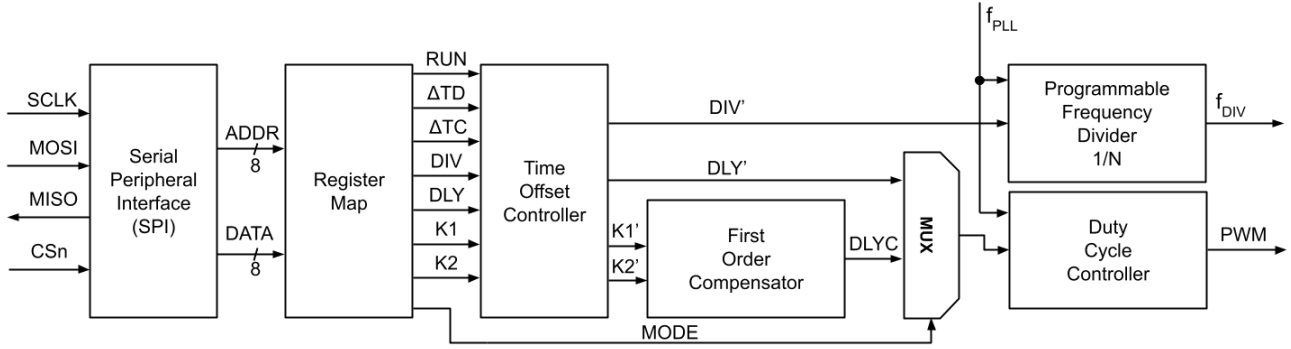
$f_{PLL}$

SCLK
MOSI
MISO
CSn

Serial Peripheral Interface (SPI)

ADDR
8
DATA
8

Register Map

RUN
ΔTD
ΔTC
DIV
DLY
K1
K2

Time Offset Controller

DIV'
DLY'
K1'
K2'

First Order Compensator

DLYC

MUX

MODE

Programmable Frequency Divider 1/N

$f_{DIV}$

Duty Cycle Controller

PWM